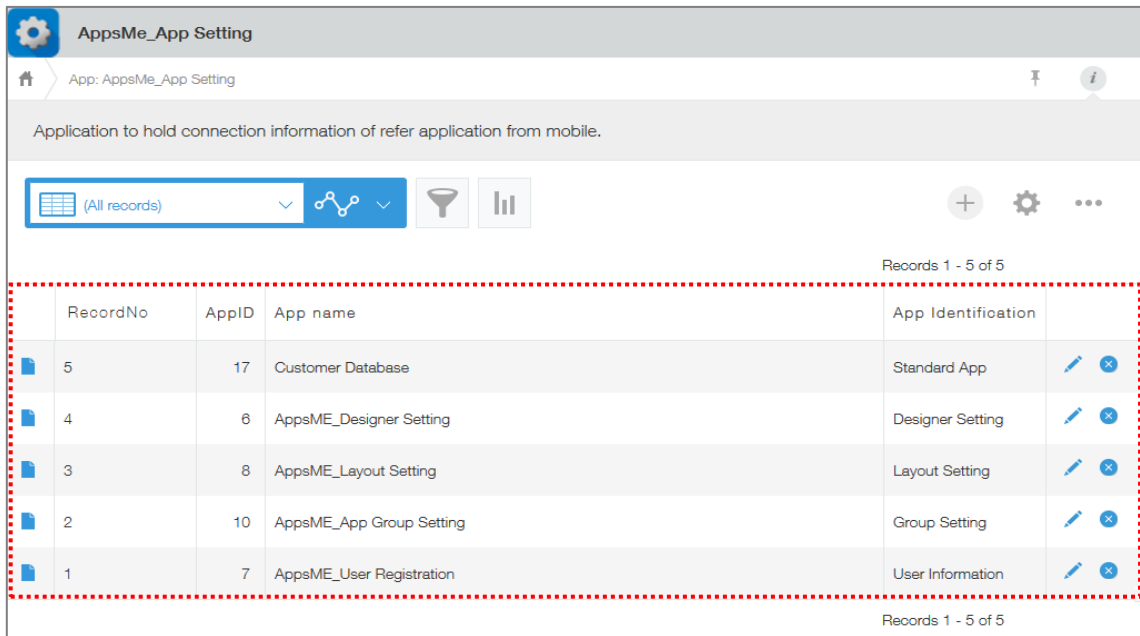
AppsMe_App Setting

App: AppsMe_App Setting

Application to hold connection information of refer application from mobile.

(All records)

Records 1 - 5 of 5

| RecordNo | AppID | App name | App Identification |
|---|---|---|---|
| 5 | 17 | Customer Database | Standard App |
| 4 | 6 | AppsME_Designer Setting | Designer Setting |
| 3 | 8 | AppsME_Layout Setting | Layout Setting |
| 2 | 10 | AppsME_App Group Setting | Group Setting |
| 1 | 7 | AppsME_User Registration | User Information |

Records 1 - 5 of 5